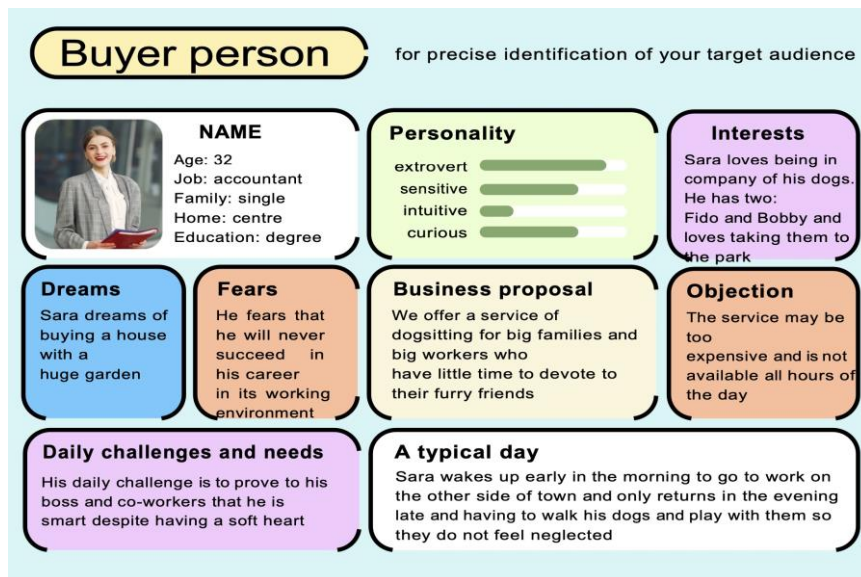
Buyer person

for precise identification of your target audience

NAME
Age: 32
Job: accountant
Family: single
Home: centre
Education: degree

Personality
extrovert
sensitive
intuitive
curious

Interests
Sara loves being in company of his dogs. He has two: Fido and Bobby and loves taking them to the park

Dreams
Sara dreams of buying a house with a huge garden

Fears
He fears that he will never succeed in his career in its working environment

Business proposal
We offer a service of dogsitting for big families and big workers who have little time to devote to their furry friends

Objection
The service may be too expensive and is not available all hours of the day

Daily challenges and needs
His daily challenge is to prove to his boss and co-workers that he is smart despite having a soft heart

A typical day
Sara wakes up early in the morning to go to work on the other side of town and only returns in the evening late and having to walk his dogs and play with them so they do not feel neglected